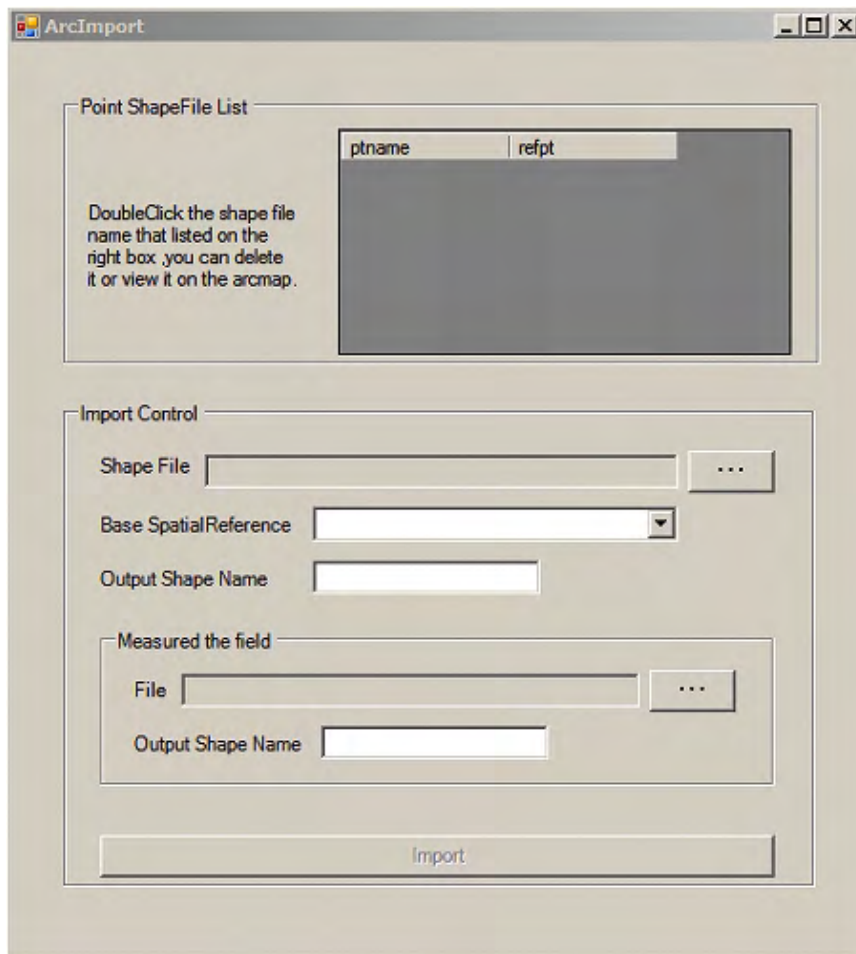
ArcImport

Point ShapeFile List

DoubleClick the shape file name that listed on the right box ,you can delete it or view it on the arcmap.

| ptname | refpt |
|---|---|

Import Control

Shape File ...

Base SpatialReference

Output Shape Name

Measured the field

File ...

Output Shape Name

Import